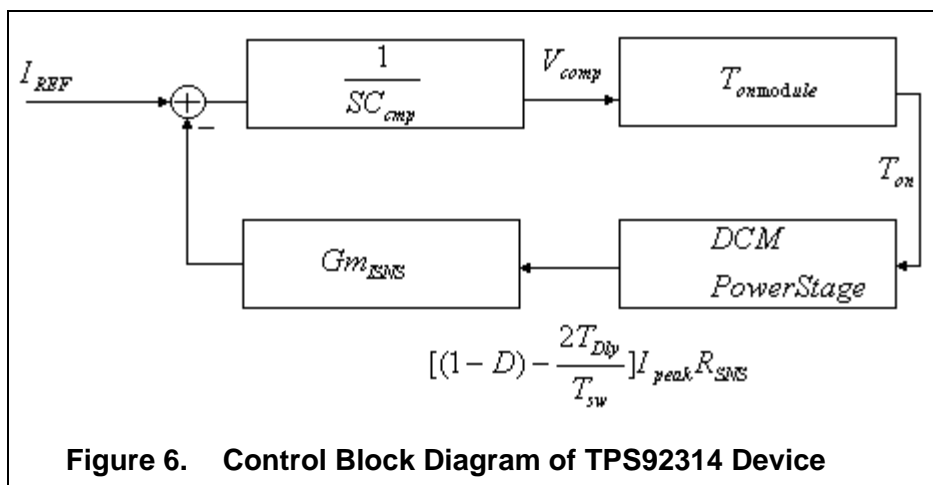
$I_{REF}$

$-$

$\frac{1}{SC_{cmp}}$

$V_{comp}$

$T_{onmodule}$

$T_{on}$

$Gm_{ISNS}$

$DCM$ $PowerStage$

$[(1-D)-\frac{2T_{Dly}}{T_{sw}}]I_{peak}R_{SNS}$

**Figure 6. Control Block Diagram of TPS92314 Device**